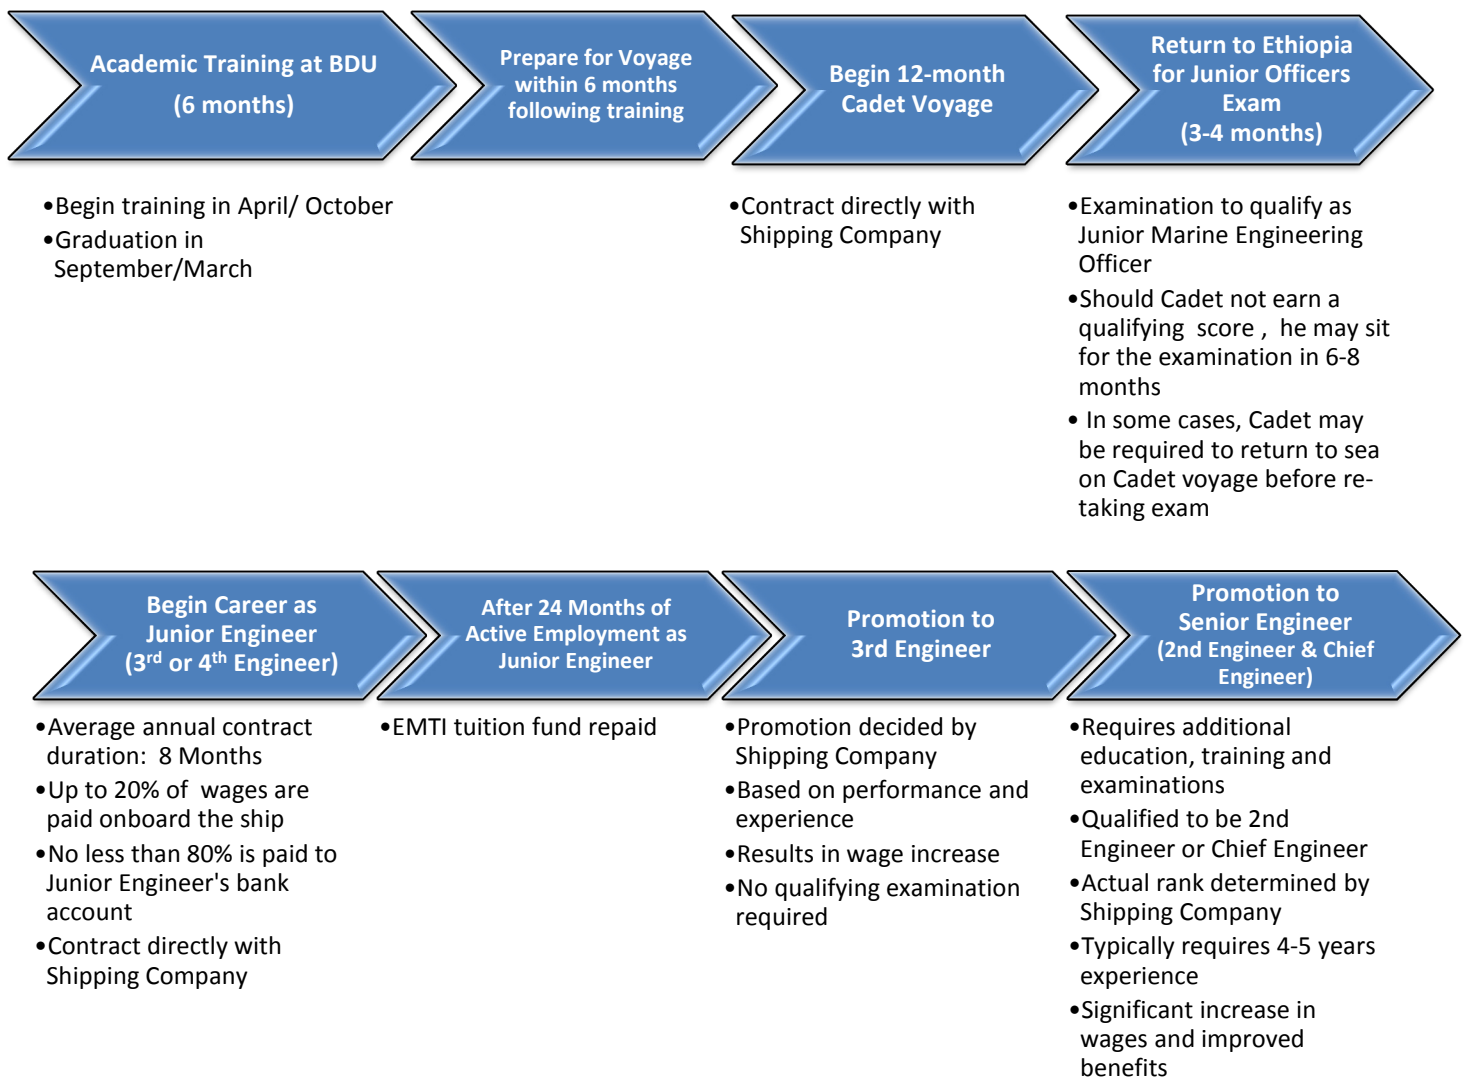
Academic Training at BDU (6 months)

•Begin training in April/ October
•Graduation in September/March

Prepare for Voyage within 6 months following training

Begin 12-month Cadet Voyage

•Contract directly with Shipping Company

Return to Ethiopia for Junior Officers Exam (3-4 months)

•Examination to qualify as Junior Marine Engineering Officer
•Should Cadet not earn a qualifying score , he may sit for the examination in 6-8 months
• In some cases, Cadet may be required to return to sea on Cadet voyage before re-taking exam

Begin Career as Junior Engineer ($3^{rd}$ or $4^{th}$ Engineer)

•Average annual contract duration: 8 Months
•Up to 20% of wages are paid onboard the ship
•No less than 80% is paid to Junior Engineer's bank account
•Contract directly with Shipping Company

After 24 Months of Active Employment as Junior Engineer

•EMTI tuition fund repaid

Promotion to 3rd Engineer

•Promotion decided by Shipping Company
•Based on performance and experience
•Results in wage increase
•No qualifying examination required

Promotion to Senior Engineer (2nd Engineer & Chief Engineer)

•Requires additional education, training and examinations
•Qualified to be 2nd Engineer or Chief Engineer
•Actual rank determined by Shipping Company
•Typically requires 4-5 years experience
•Significant increase in wages and improved benefits